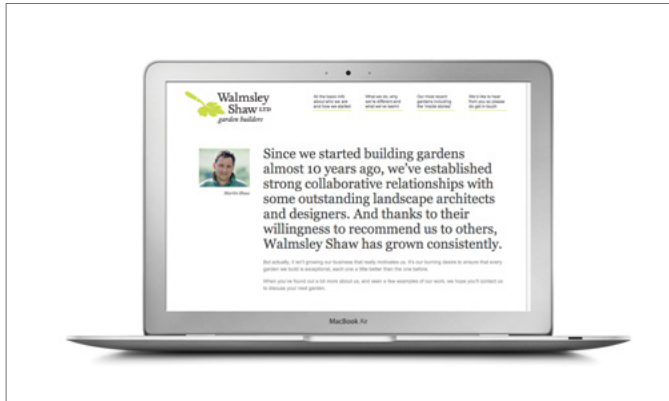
Walmsley Shaw LTD
garden builders

Since we started building gardens almost 10 years ago, we've established strong collaborative relationships with some outstanding landscape architects and designers. And thanks to their willingness to recommend us to others, Walmsley Shaw has grown consistently.

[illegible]

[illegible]

MacBook Air